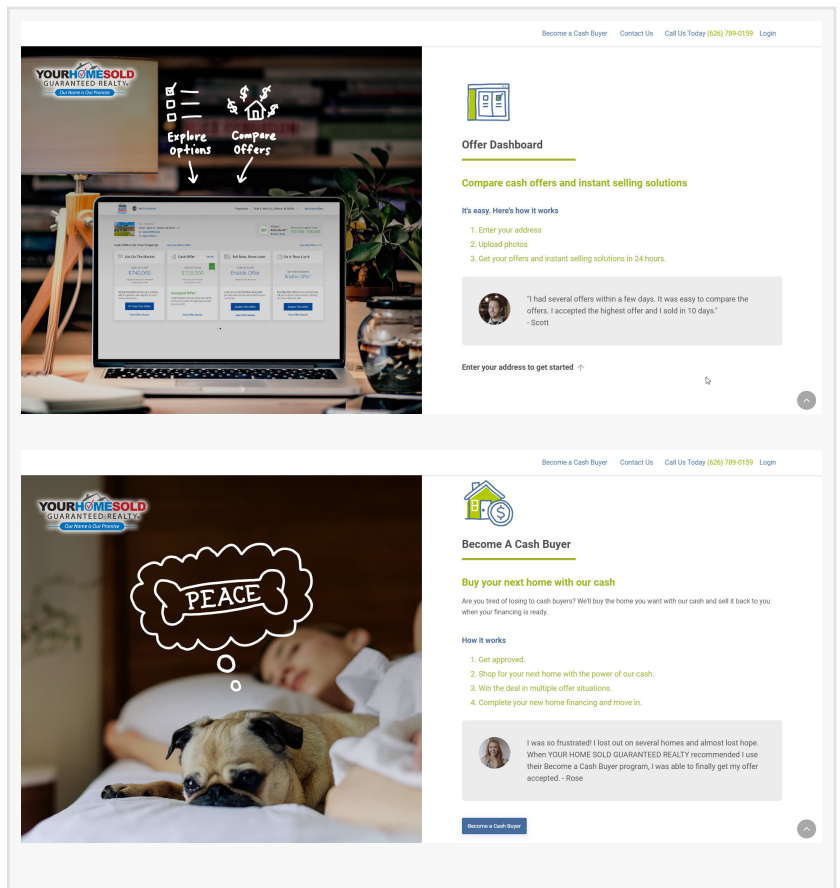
Become a Cash Buyer Contact Us Call Us Today (626) 789-0159 Login

YOUR HOME SOLD GUARANTEED REALTY
Our Name is Our Promise

Explore Options

Compare Offers

$740,000

$725,000

Fixable Offer

Offer Dashboard

Compare cash offers and instant selling solutions

It's easy. Here's how it works

1. Enter your address
2. Upload photos
3. Get your offers and instant selling solutions in 24 hours.

"I had several offers within a few days. It was easy to compare the offers. I accepted the highest offer and I sold in 10 days."
- Scott

Enter your address to get started ↑

Become a Cash Buyer Contact Us Call Us Today (626) 789-0159 Login

YOUR HOME SOLD GUARANTEED REALTY
Our Name is Our Promise

PEACE

Become A Cash Buyer

Buy your next home with our cash

Are you tired of losing to cash buyers? We'll buy the home you want with our cash and sell it back to you when your financing is ready.

How it works

1. Get approved.
2. Shop for your next home with the power of our cash.
3. Win the deal in multiple offer situations.
4. Complete your new home financing and move in.

I was so frustrated! I lost out on several homes and almost lost hope. When YOUR HOME SOLD GUARANTEED REALTY recommended I use their Become a Cash Buyer program, I was able to finally get my offer accepted. - Rose

Become a Cash Buyer